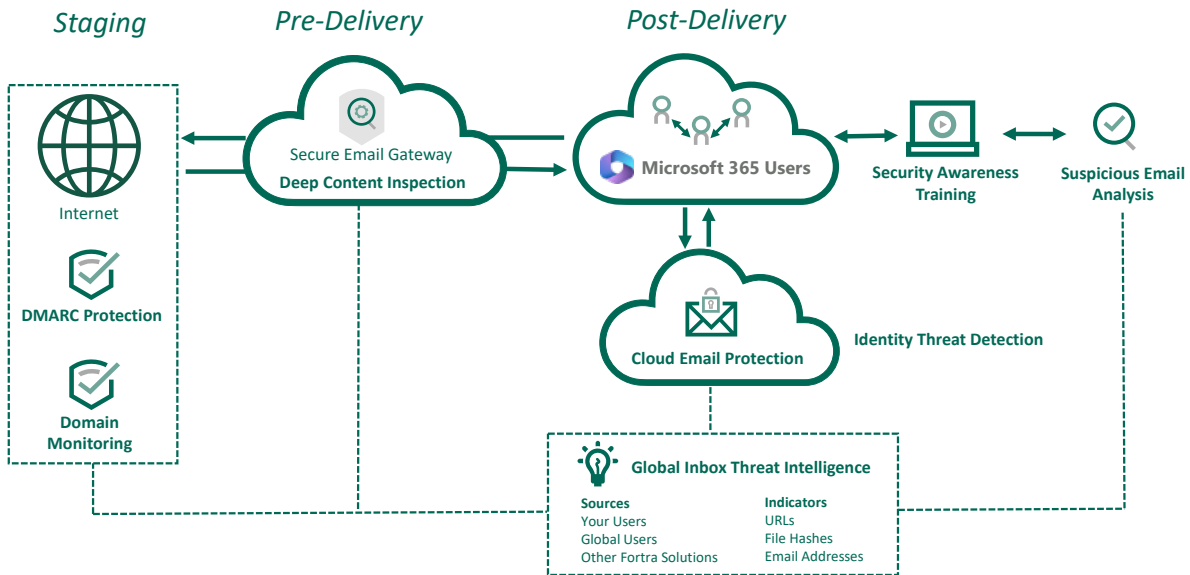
Staging

Pre-Delivery

Post-Delivery

Internet

DMARC Protection

Domain Monitoring

Secure Email Gateway

Deep Content Inspection

Microsoft 365 Users

Security Awareness Training

Suspicious Email Analysis

Cloud Email Protection

Identity Threat Detection

Global Inbox Threat Intelligence

Sources
Your Users
Global Users
Other Fortra Solutions

Indicators
URLs
File Hashes
Email Addresses